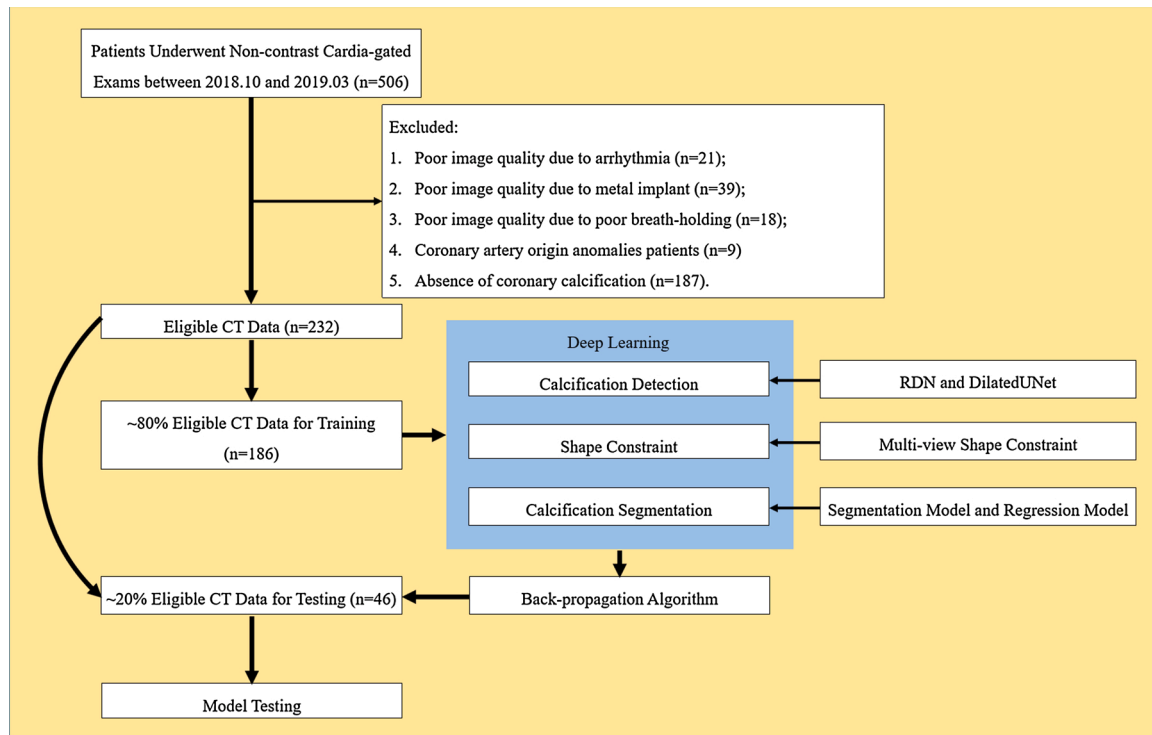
Patients Underwent Non-contrast Cardia-gated Exams between 2018.10 and 2019.03 (n=506)

Excluded:
1. Poor image quality due to arrhythmia (n=21);
2. Poor image quality due to metal implant (n=39);
3. Poor image quality due to poor breath-holding (n=18);
4. Coronary artery origin anomalies patients (n=9)
5. Absence of coronary calcification (n=187).

Eligible CT Data (n=232)

~80% Eligible CT Data for Training (n=186)

Deep Learning

Calcification Detection

Shape Constraint

Calcification Segmentation

RDN and DilatedUNet

Multi-view Shape Constraint

Segmentation Model and Regression Model

Back-propagation Algorithm

~20% Eligible CT Data for Testing (n=46)

Model Testing